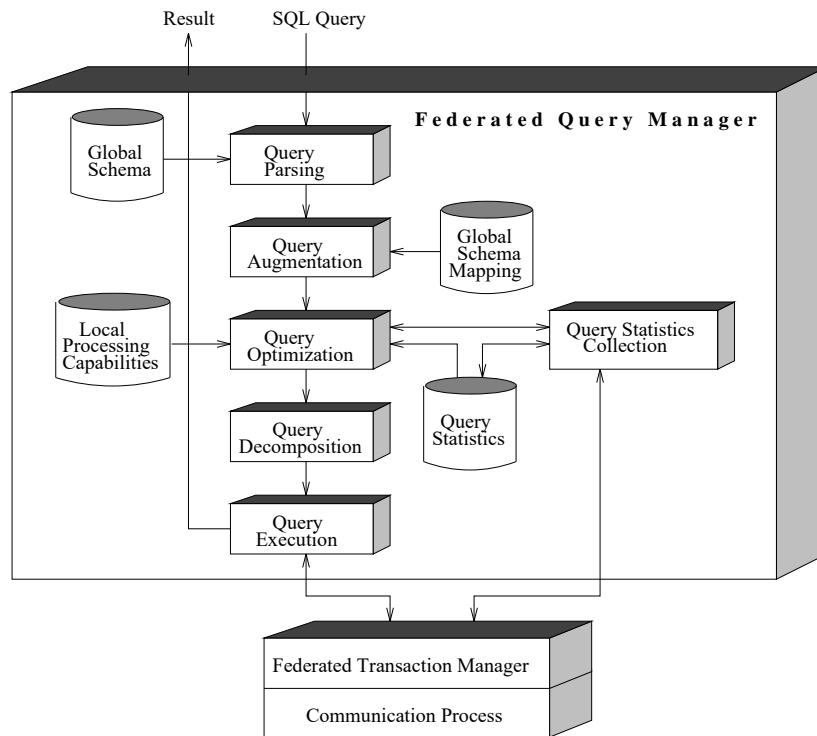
Result
SQL Query

Federated Query Manager

Global Schema

Query Parsing

Query Augmentation

Global Schema Mapping

Local Processing Capabilities

Query Optimization

Query Statistics Collection

Query Statistics

Query Decomposition

Query Execution

Federated Transaction Manager

Communication Process